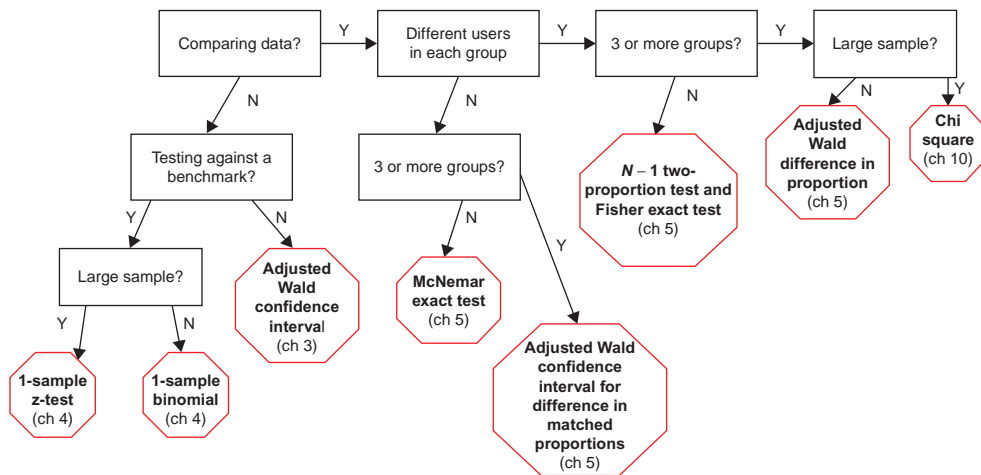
Comparing data?

Y

Different users in each group

Y

3 or more groups?

Y

Large sample?

N

N

N

Y

Testing against a benchmark?

3 or more groups?

N – 1 two-proportion test and Fisher exact test
(ch 5)

Adjusted Wald difference in proportion
(ch 5)

Chi square
(ch 10)

Y

N

N

Y

Large sample?

Adjusted Wald confidence interval
(ch 3)

McNemar exact test
(ch 5)

Y

N

1-sample z-test
(ch 4)

1-sample binomial
(ch 4)

Adjusted Wald confidence interval for difference in matched proportions
(ch 5)